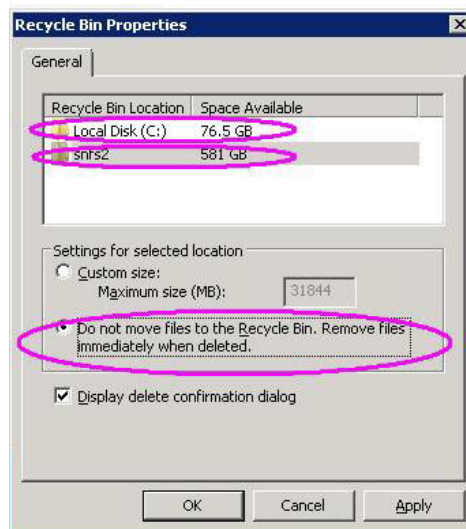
Recycle Bin Properties

General

| Recycle Bin Location | Space Available |
|---|---|
| Local Disk (C:) | 76.5 GB |
| snfs2 | 581 GB |

Settings for selected location

Custom size:

Maximum size (MB): 31844

Do not move files to the Recycle Bin. Remove files immediately when deleted.

Display delete confirmation dialog

OK Cancel Apply